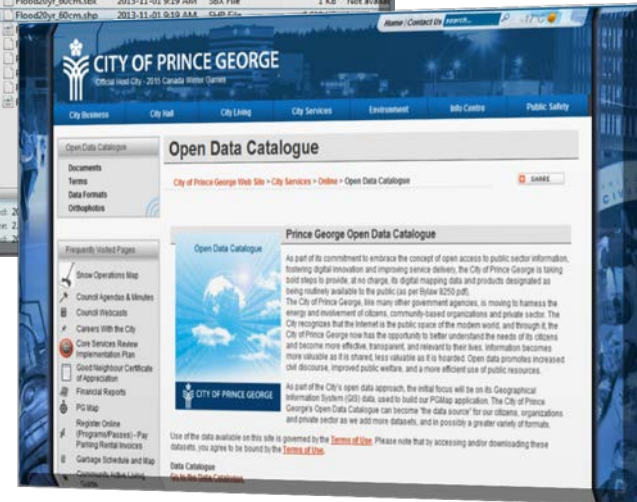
Flood20yr_60cm.sbx 2013-11-01 9:19 AM SBX File 1 KB Not availab
Flood20yr_60cm.shp 2013-11-01 9:19 AM SHP File

Home | Contact Us | search

CITY OF PRINCE GEORGE
Official Host City - 2015 Canada Winter Games

City Business | City Hall | City Living | City Services | Environment | Info Centre | Public Safety

Open Data Catalogue
Documents
Terms
Data Formats
Orthophotos

Frequently Visited Pages
Snow Operations Map
Council Agendas & Minutes
Council Webcasts
Careers With the City
Core Services Review Implementation Plan
Good Neighbour Certificate of Appreciation
Financial Reports
PG Map
Register Online (Programs/Passes) - Pay Parking Rental Invoices
Garbage Schedule and Map

Open Data Catalogue

City of Prince George Web Site > City Services > Online > Open Data Catalogue

SHARE

Prince George Open Data Catalogue

Open Data Catalogue

CITY OF PRINCE GEORGE

As part of its commitment to embrace the concept of open access to public sector information, fostering digital innovation and improving service delivery, the City of Prince George is taking bold steps to provide, at no charge, its digital mapping data and products designated as being routinely available to the public (as per Bylaw 8250.pdf).
The City of Prince George, like many other government agencies, is moving to harness the energy and involvement of citizens, community-based organizations and private sector. The City of Prince George now has the opportunity to better understand the needs of its citizens and become more effective, transparent, and relevant to their lives. Information becomes more valuable as it is shared, less valuable as it is hoarded. Open data promotes increased civil discourse, improved public welfare, and a more efficient use of public resources.

As part of the City's open data approach, the initial focus will be on its Geographical Information System (GIS) data, used to build our PGMap application. The City of Prince George's Open Data Catalogue can become "the data source" for our citizens, organizations and private sector as we add more datasets, and in possibly a greater variety of formats.

Use of the data available on this site is governed by the Terms of Use. Please note that by accessing and/or downloading these datasets, you agree to be bound by the Terms of Use.

Data Catalogue
Go to the Data Catalogue